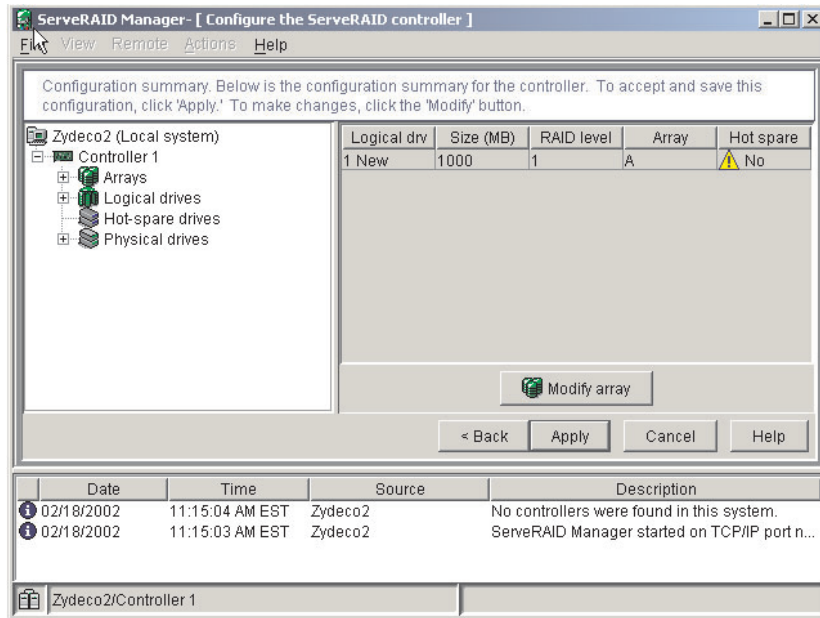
ServeRAID Manager- [ Configure the ServeRAID controller ]

File View Remote Actions Help

Configuration summary. Below is the configuration summary for the controller. To accept and save this configuration, click 'Apply.' To make changes, click the 'Modify' button.

Zydeco2 (Local system)
Controller 1
Arrays
Logical drives
Hot-spare drives
Physical drives

| Logical drv | Size (MB) | RAID level | Array | Hot spare |
|---|---|---|---|---|
| 1 New | 1000 | 1 | A | No |

Modify array

< Back Apply Cancel Help

| Date | Time | Source | Description |
|---|---|---|---|
| 02/18/2002 | 11:15:04 AM EST | Zydeco2 | No controllers were found in this system. |
| 02/18/2002 | 11:15:03 AM EST | Zydeco2 | ServeRAID Manager started on TCP/IP port n... |

Zydeco2/Controller 1